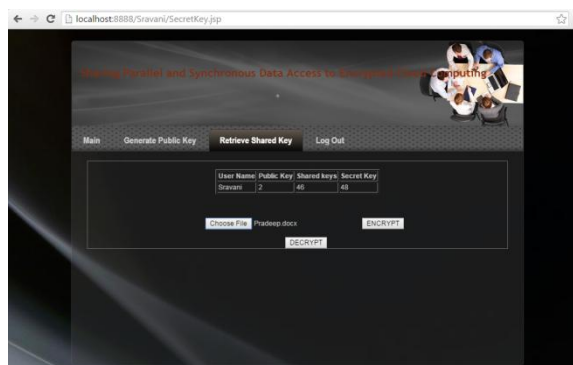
localhost:8888/Sravani/SecretKey.jsp

Sharing Parallel and Synchronous Data Access to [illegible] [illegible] Computing

Main
Generate Public Key
Retrieve Shared Key
Log Out

| User Name | Public Key | Shared keys | Secret Key |
|---|---|---|---|
| Sravani | 2 | 46 | 48 |

Choose File Pradeep.docx
ENCRYPT
DECRYPT